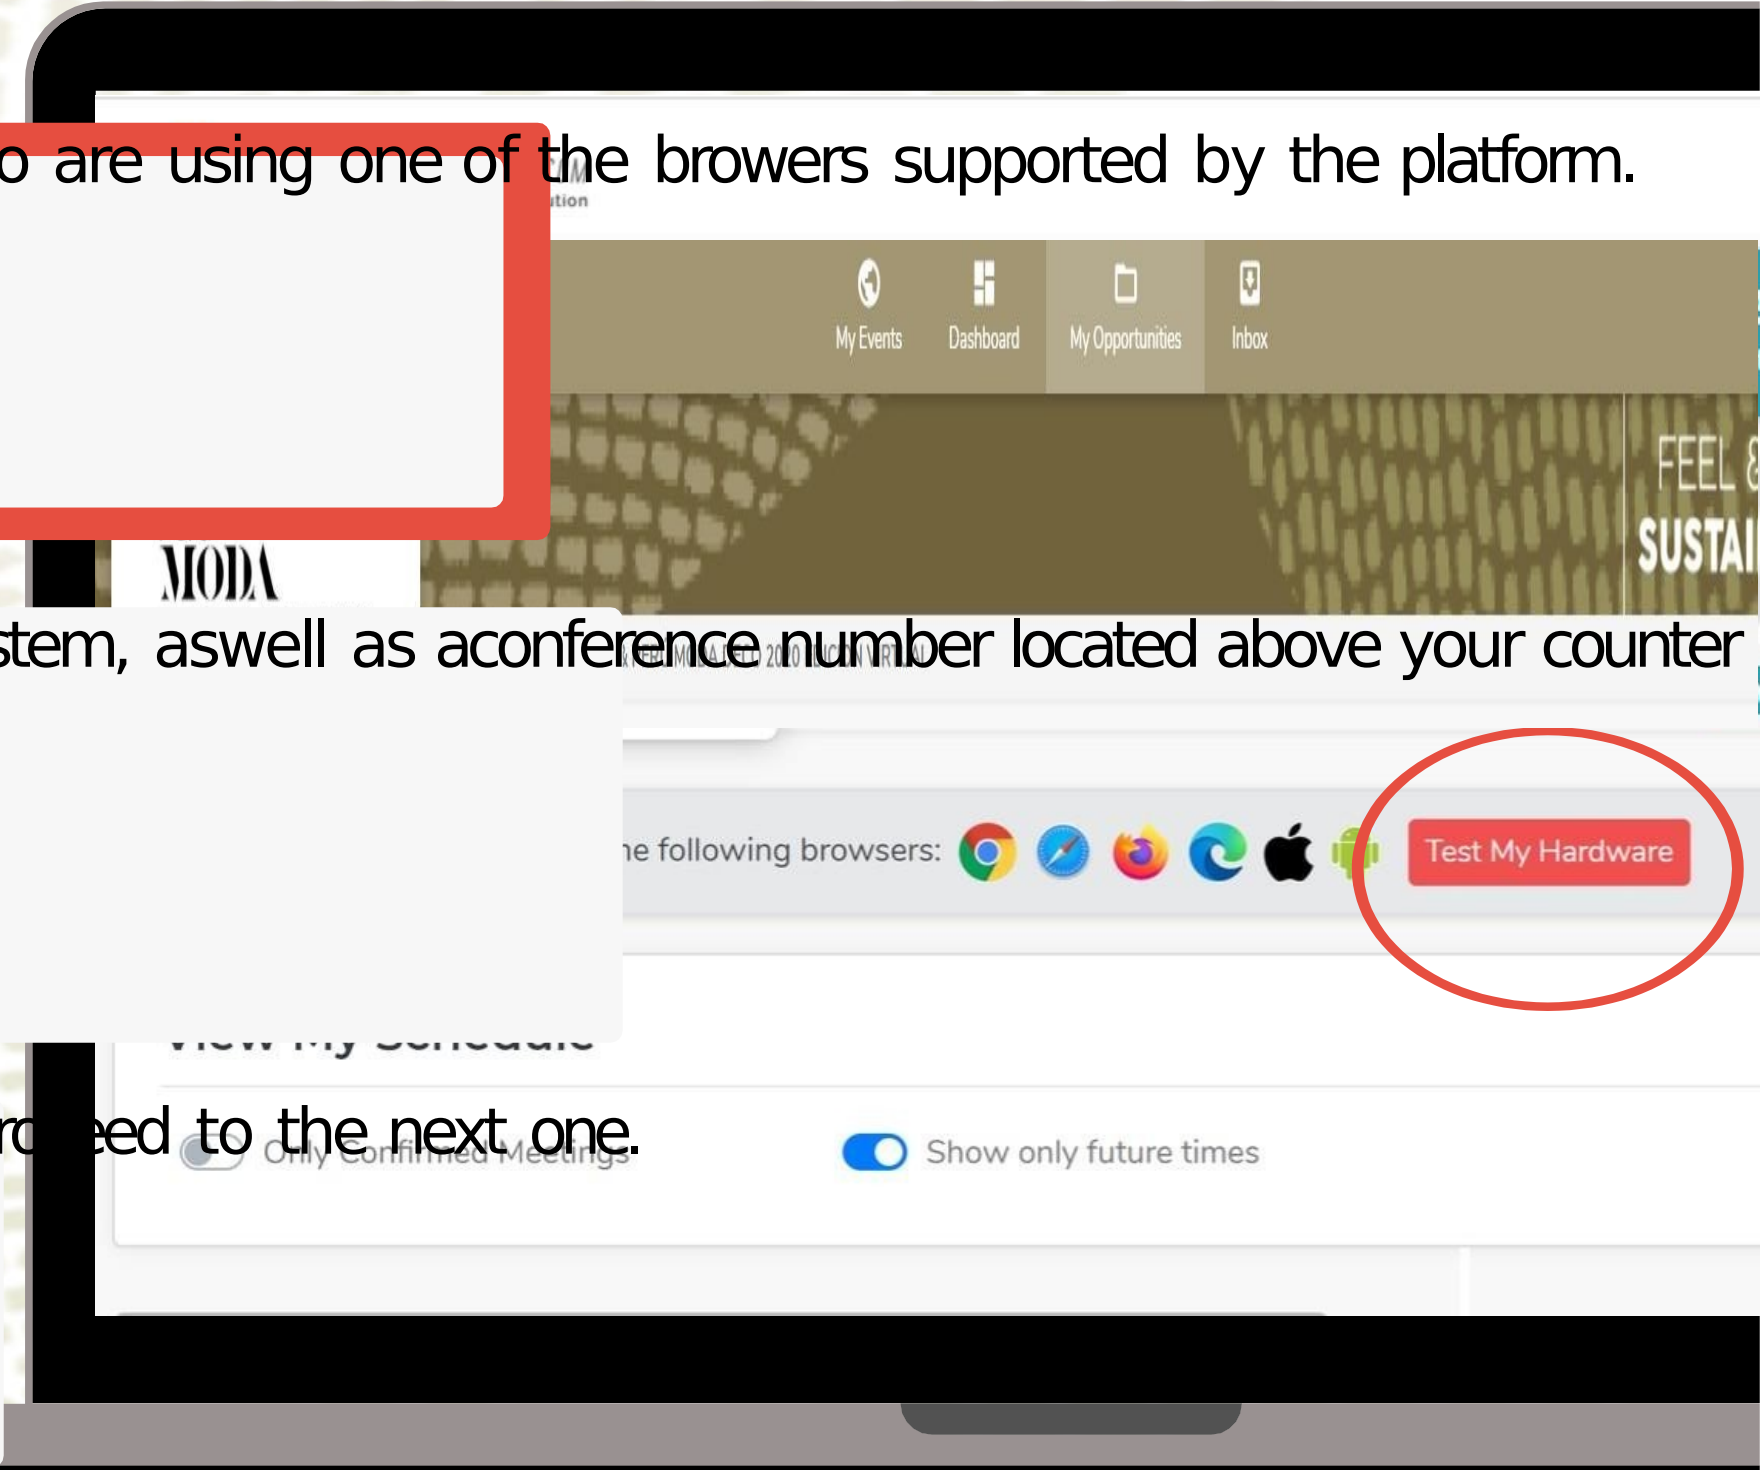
o are using one of the browers supported by the platform.

ıtion

My Events
Dashboard
My Opportunities
Inbox

FEEL &
SUSTAI

MODA

stem, aswell as aconference number located above your counter

ne following browsers:

Test My Hardware

View My Schedule

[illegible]eed to the next one.

Only Confirmed Meetings

Show only future times